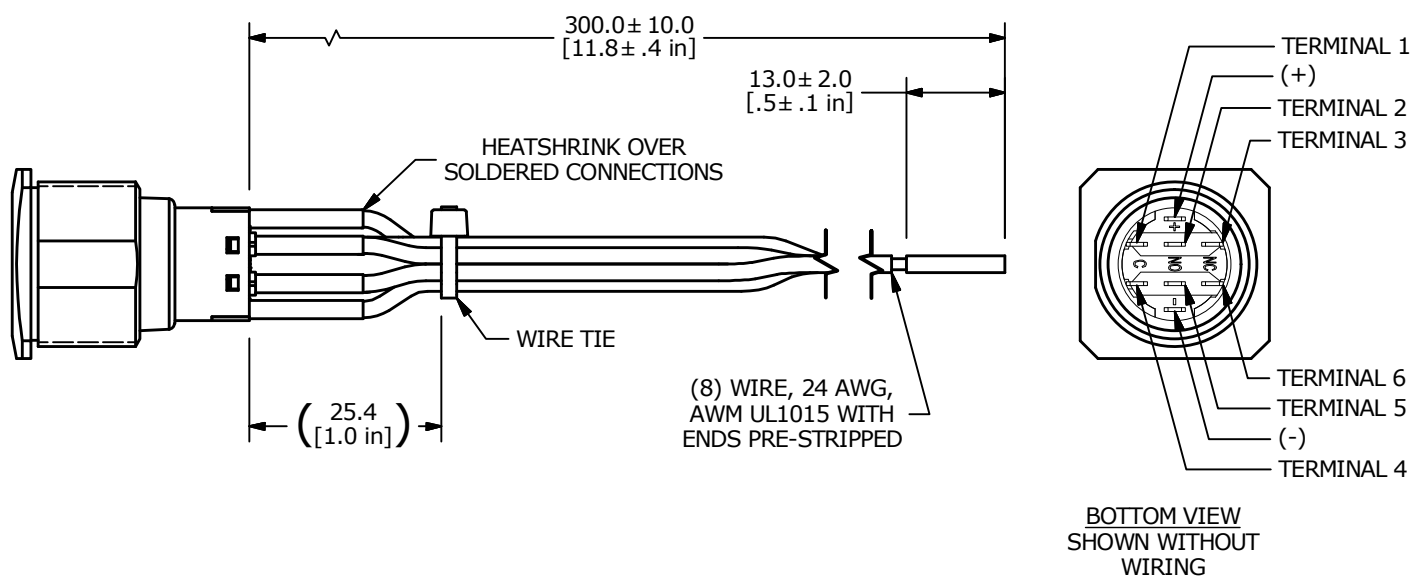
300.0 ± 10.0
[11.8 ± .4 in]

13.0 ± 2.0
[.5 ± .1 in]

HEATSHRINK OVER
SOLDERED CONNECTIONS

WIRE TIE

(8) WIRE, 24 AWG,
AWM UL1015 WITH
ENDS PRE-STRIPPED

( 25.4
[1.0 in] )

TERMINAL 1
(+)
TERMINAL 2
TERMINAL 3

+
C
NO
NC
-

TERMINAL 6
TERMINAL 5
(-)
TERMINAL 4

BOTTOM VIEW
SHOWN WITHOUT
WIRING